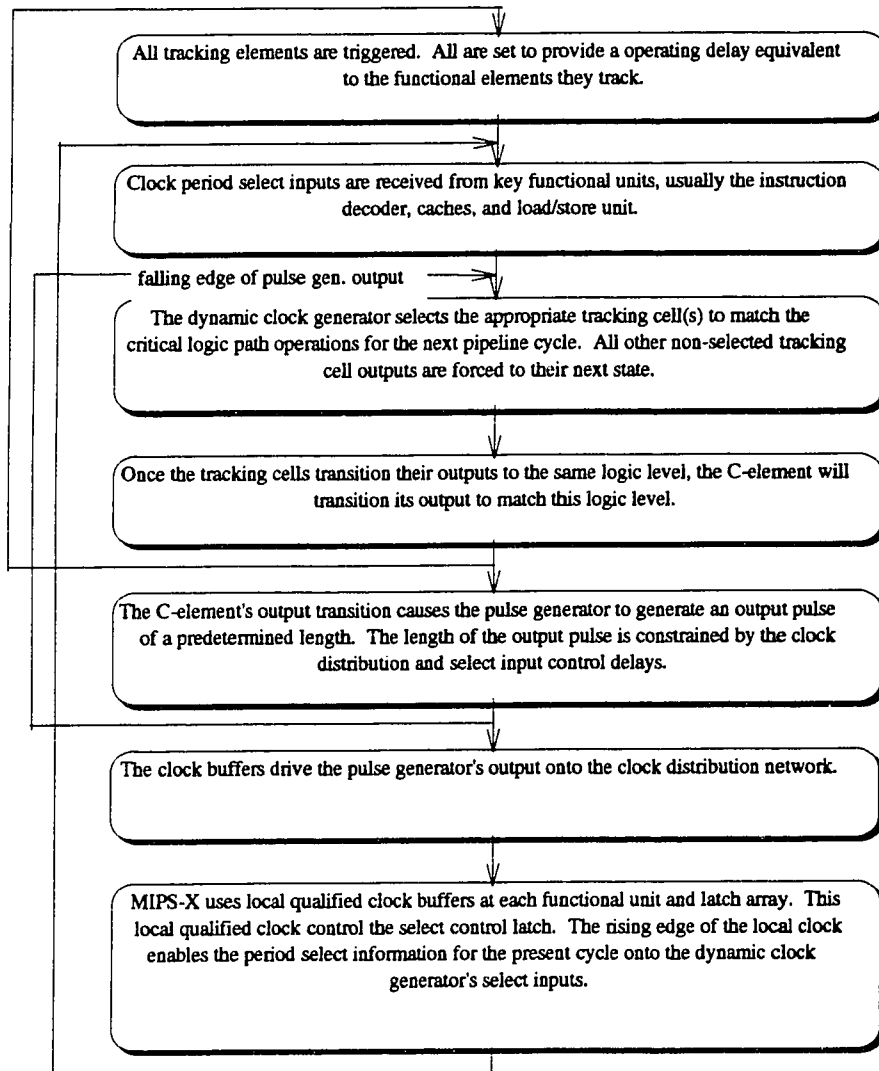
All tracking elements are triggered. All are set to provide a operating delay equivalent to the functional elements they track.

Clock period select inputs are received from key functional units, usually the instruction decoder, caches, and load/store unit.

falling edge of pulse gen. output

The dynamic clock generator selects the appropriate tracking cell(s) to match the critical logic path operations for the next pipeline cycle. All other non-selected tracking cell outputs are forced to their next state.

Once the tracking cells transition their outputs to the same logic level, the C-element will transition its output to match this logic level.

The C-element's output transition causes the pulse generator to generate an output pulse of a predetermined length. The length of the output pulse is constrained by the clock distribution and select input control delays.

The clock buffers drive the pulse generator's output onto the clock distribution network.

MIPS-X uses local qualified clock buffers at each functional unit and latch array. This local qualified clock control the select control latch. The rising edge of the local clock enables the period select information for the present cycle onto the dynamic clock generator's select inputs.